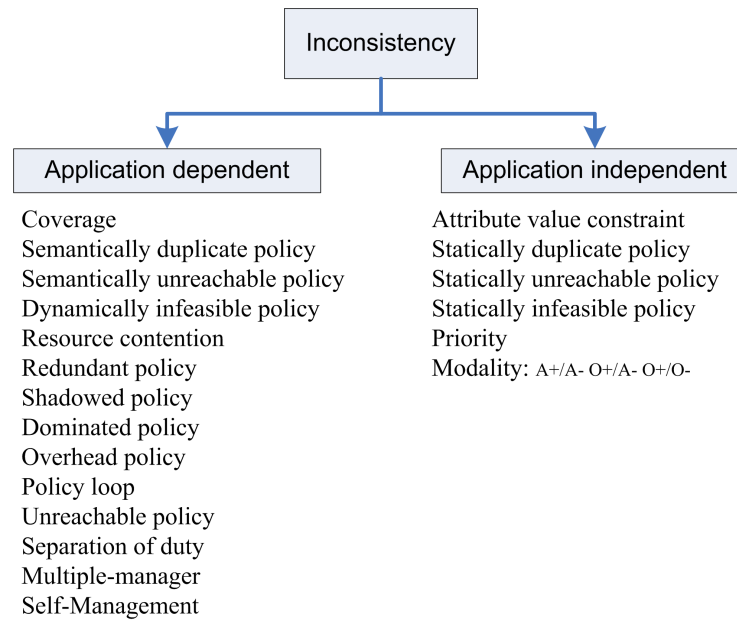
Inconsistency

Application dependent

Coverage
Semantically duplicate policy
Semantically unreachable policy
Dynamically infeasible policy
Resource contention
Redundant policy
Shadowed policy
Dominated policy
Overhead policy
Policy loop
Unreachable policy
Separation of duty
Multiple-manager
Self-Management

Application independent

Attribute value constraint
Statically duplicate policy
Statically unreachable policy
Statically infeasible policy
Priority
Modality: A+/A- O+/A- O+/O-